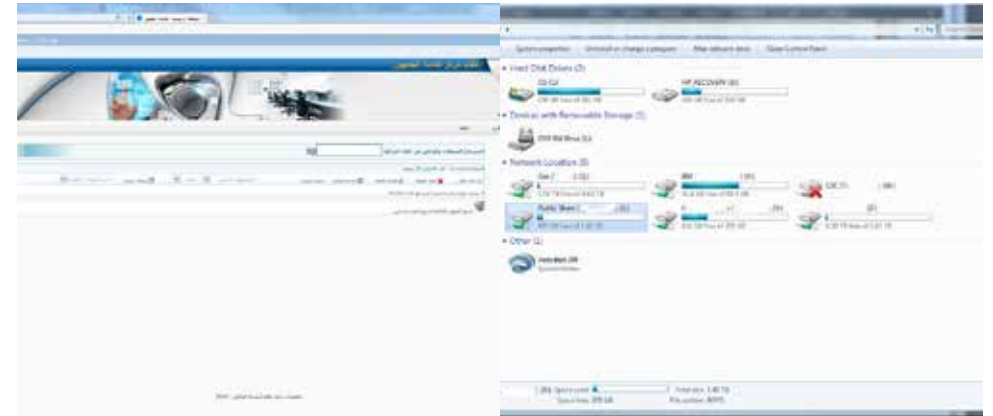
System properties Uninstall or change a program Map network drive Open Control Panel

Hard Disk Drives (2)

OS (C:)

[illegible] GB free of 282 GB

HP RECOVERY (D:)

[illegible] GB free of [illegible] GB

Devices with Removable Storage (1)

DVD RW Drive (E:)

Network Location (8)

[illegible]

Public Share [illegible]

Other (1)

Autodesk 360

System Folder

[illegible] Space used: Total size: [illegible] TB

Space free: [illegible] GB File system: NTFS

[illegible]